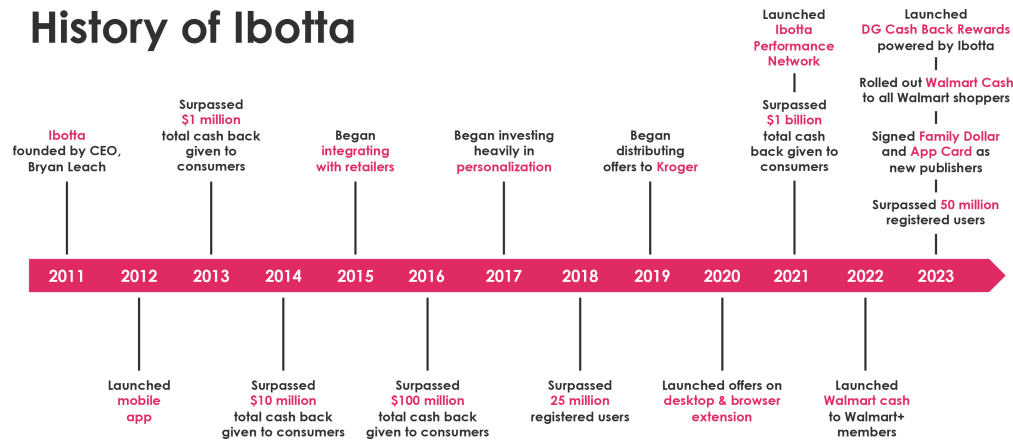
History of Ibotta

Ibotta founded by CEO, Bryan Leach

Surpassed $1 million total cash back given to consumers

Began integrating with retailers

Began investing heavily in personalization

Began distributing offers to Kroger

Launched Ibotta Performance Network

Surpassed $1 billion total cash back given to consumers

Launched DG Cash Back Rewards powered by Ibotta

Rolled out Walmart Cash to all Walmart shoppers

Signed Family Dollar and App Card as new publishers

Surpassed 50 million registered users

2011 2012 2013 2014 2015 2016 2017 2018 2019 2020 2021 2022 2023

Launched mobile app

Surpassed $10 million total cash back given to consumers

Surpassed $100 million total cash back given to consumers

Surpassed 25 million registered users

Launched offers on desktop & browser extension

Launched Walmart cash to Walmart+ members